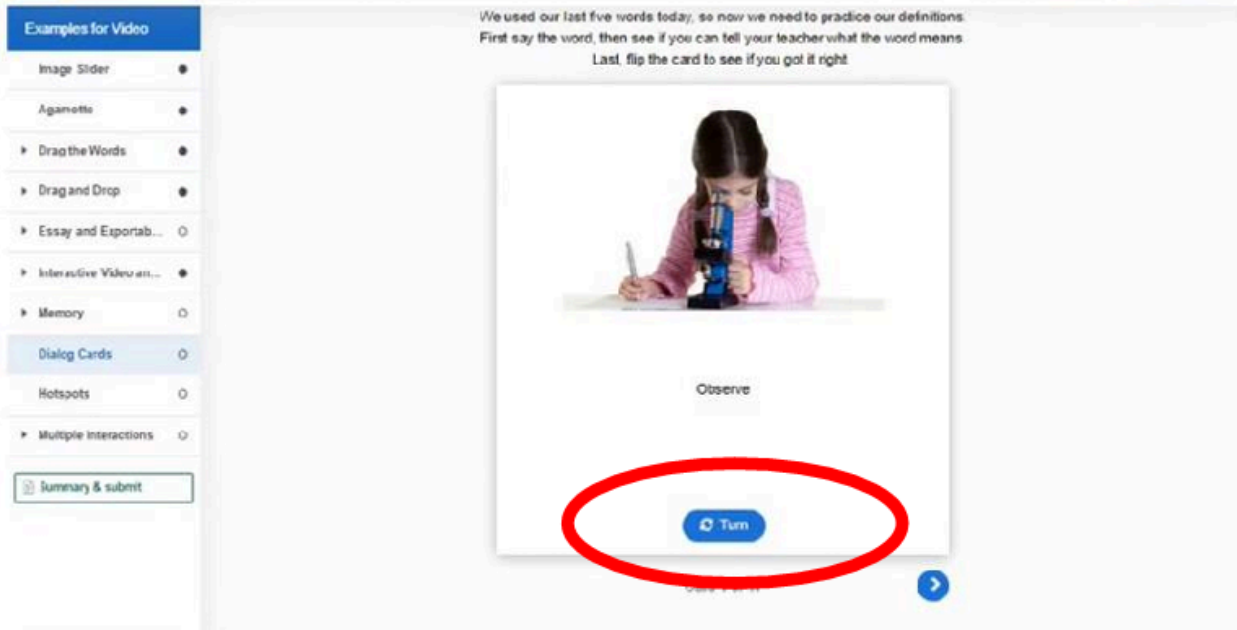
Examples for Video

Image Slider

Agamotto

Drag the Words

Drag and Drop

Essay and Exportab...

Interactive Video an...

Memory

Dialog Cards

Hotspots

Multiple Interactions

Summary & submit

We used our last five words today, so now we need to practice our definitions. First say the word, then see if you can tell your teacher what the word means. Last, flip the card to see if you got it right

Observe

Turn

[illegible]